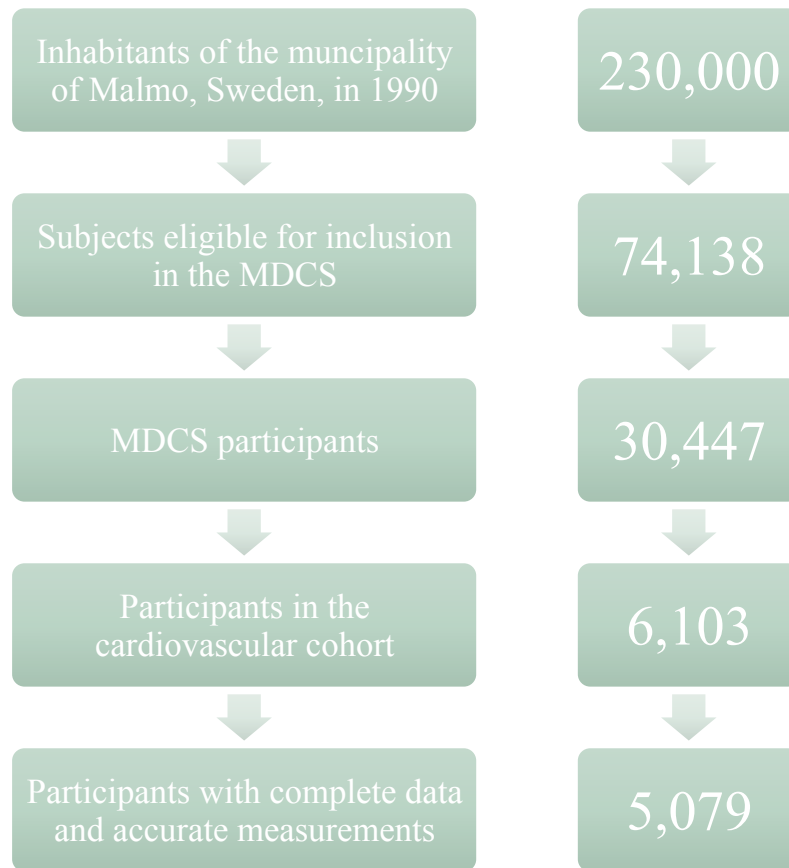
Inhabitants of the muncipality of Malmo, Sweden, in 1990

230,000

Subjects eligible for inclusion in the MDCS

74,138

MDCS participants

30,447

Participants in the cardiovascular cohort

6,103

Participants with complete data and accurate measurements

5,079